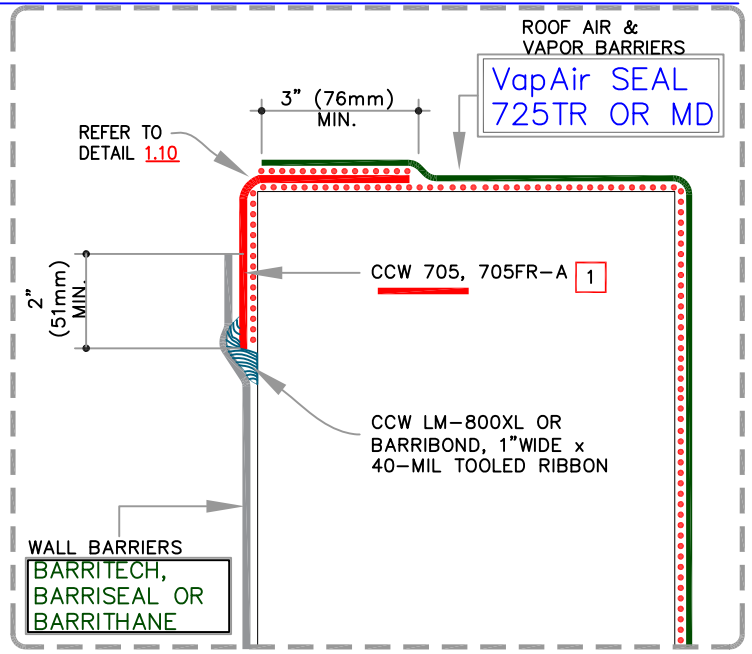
ROOF AIR &
VAPOR BARRIERS

VapAir SEAL
725TR OR MD

3" (76mm)
MIN.

REFER TO
DETAIL 1.10

2"
(51mm)
MIN.

CCW 705, 705FR-A 1

CCW LM-800XL OR
BARRIBOND, 1"WIDE x
40-MIL TOOLED RIBBON

WALL BARRIERS

BARRITECH,
BARRISEAL OR
BARRITHANE